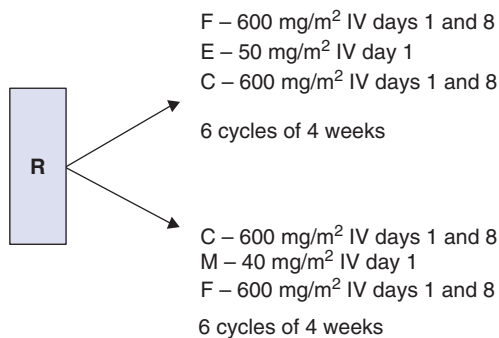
R

F – 600 mg/m$^2$ IV days 1 and 8
E – 50 mg/m$^2$ IV day 1
C – 600 mg/m$^2$ IV days 1 and 8

6 cycles of 4 weeks

C – 600 mg/m$^2$ IV days 1 and 8
M – 40 mg/m$^2$ IV day 1
F – 600 mg/m$^2$ IV days 1 and 8

6 cycles of 4 weeks